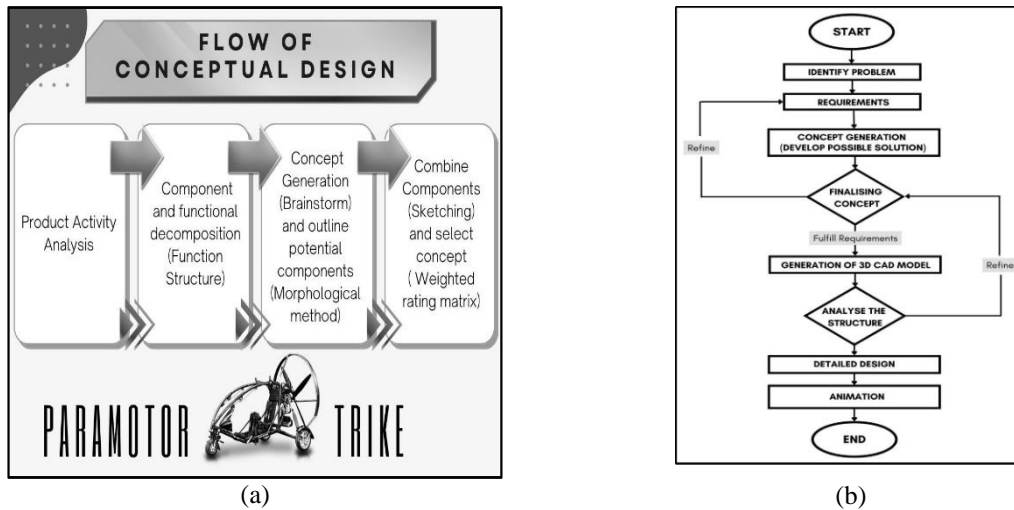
FLOW OF CONCEPTUAL DESIGN

Product Activity Analysis

Component and functional decomposition (Function Structure)

Concept Generation (Brainstorm) and outline potential components (Morphological method)

Combine Components (Sketching) and select concept ( Weighted rating matrix)

PARAMOTOR TRIKE

(a)

START

IDENTIFY PROBLEM

REQUIREMENTS

Refine

CONCEPT GENERATION (DEVELOP POSSIBLE SOLUTION)

FINALISING CONCEPT

Fulfill Requirements

GENERATION OF 3D CAD MODEL

Refine

ANALYSE THE STRUCTURE

DETAILED DESIGN

ANIMATION

END

(b)